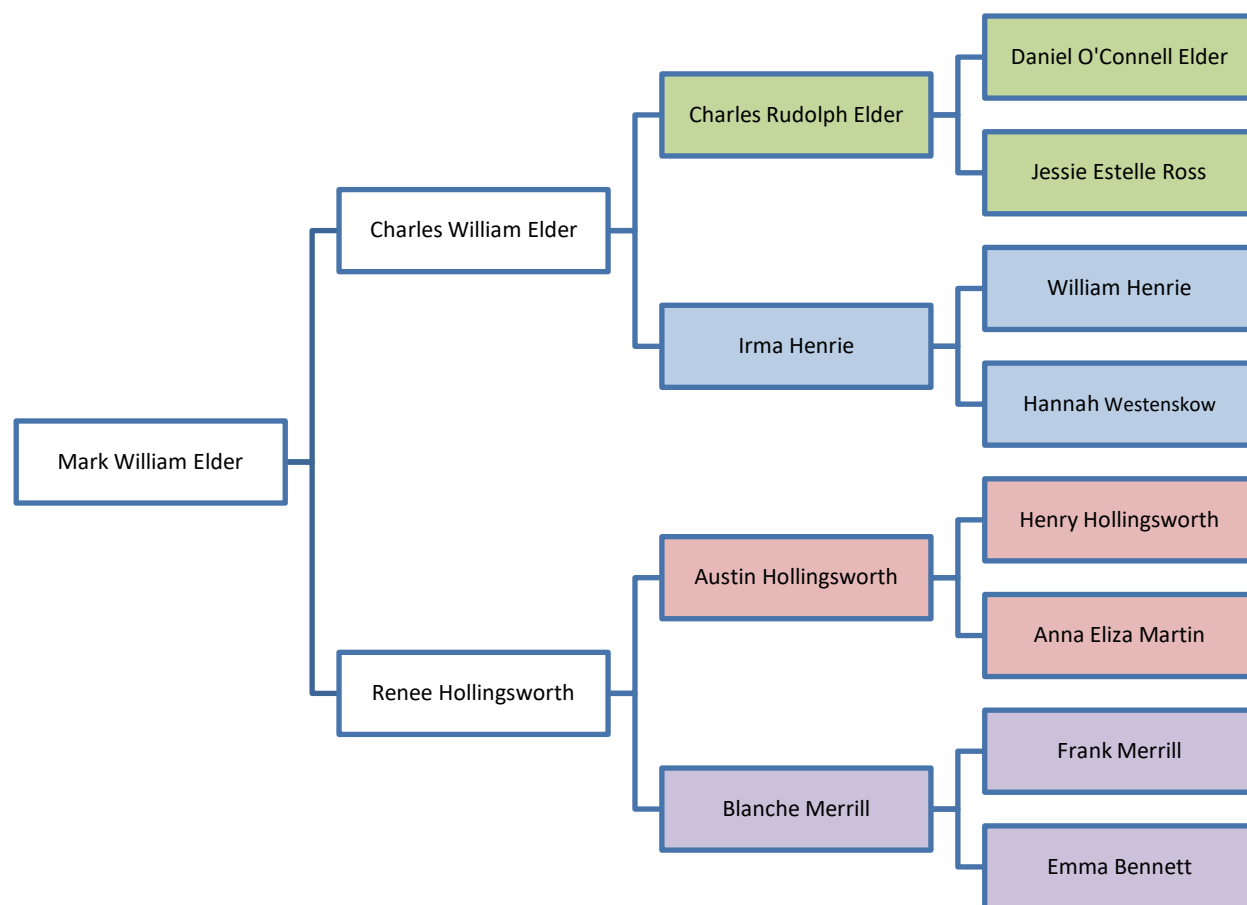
Mark William Elder

Charles William Elder

Renee Hollingsworth

Charles Rudolph Elder

Irma Henrie

Austin Hollingsworth

Blanche Merrill

Daniel O'Connell Elder

Jessie Estelle Ross

William Henrie

Hannah Westenskow

Henry Hollingsworth

Anna Eliza Martin

Frank Merrill

Emma Bennett